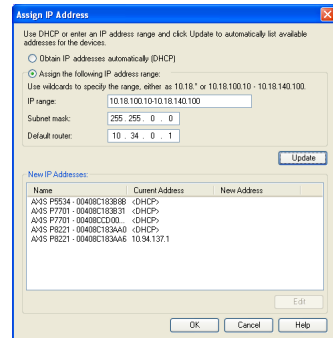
Assign IP Address

Use DHCP or enter an IP address range and click Update to automatically list available addresses for the devices.

Obtain IP addresses automatically (DHCP)

Assign the following IP address range:

Use wildcards to specify the range, either as 10.18.* or 10.18.100.10 - 10.18.140.100.

IP range: 10.18.100.10-10.18.140.100

Subnet mask: 255 . 255 . 0 . 0

Default router: 10 . 34 . 0 . 1

Update

New IP Addresses:

| Name | Current Address | New Address |
|---|---|---|
| AXIS P5534 - 00408C183B8B | <DHCP> | |
| AXIS P7701 - 00408C183B31 | <DHCP> | |
| AXIS P7701 - 00408CCD00... | <DHCP> | |
| AXIS P8221 - 00408C183AA0 | <DHCP> | |
| AXIS P8221 - 00408C183AA6 | 10.94.137.1 | |

Edit

OK Cancel Help